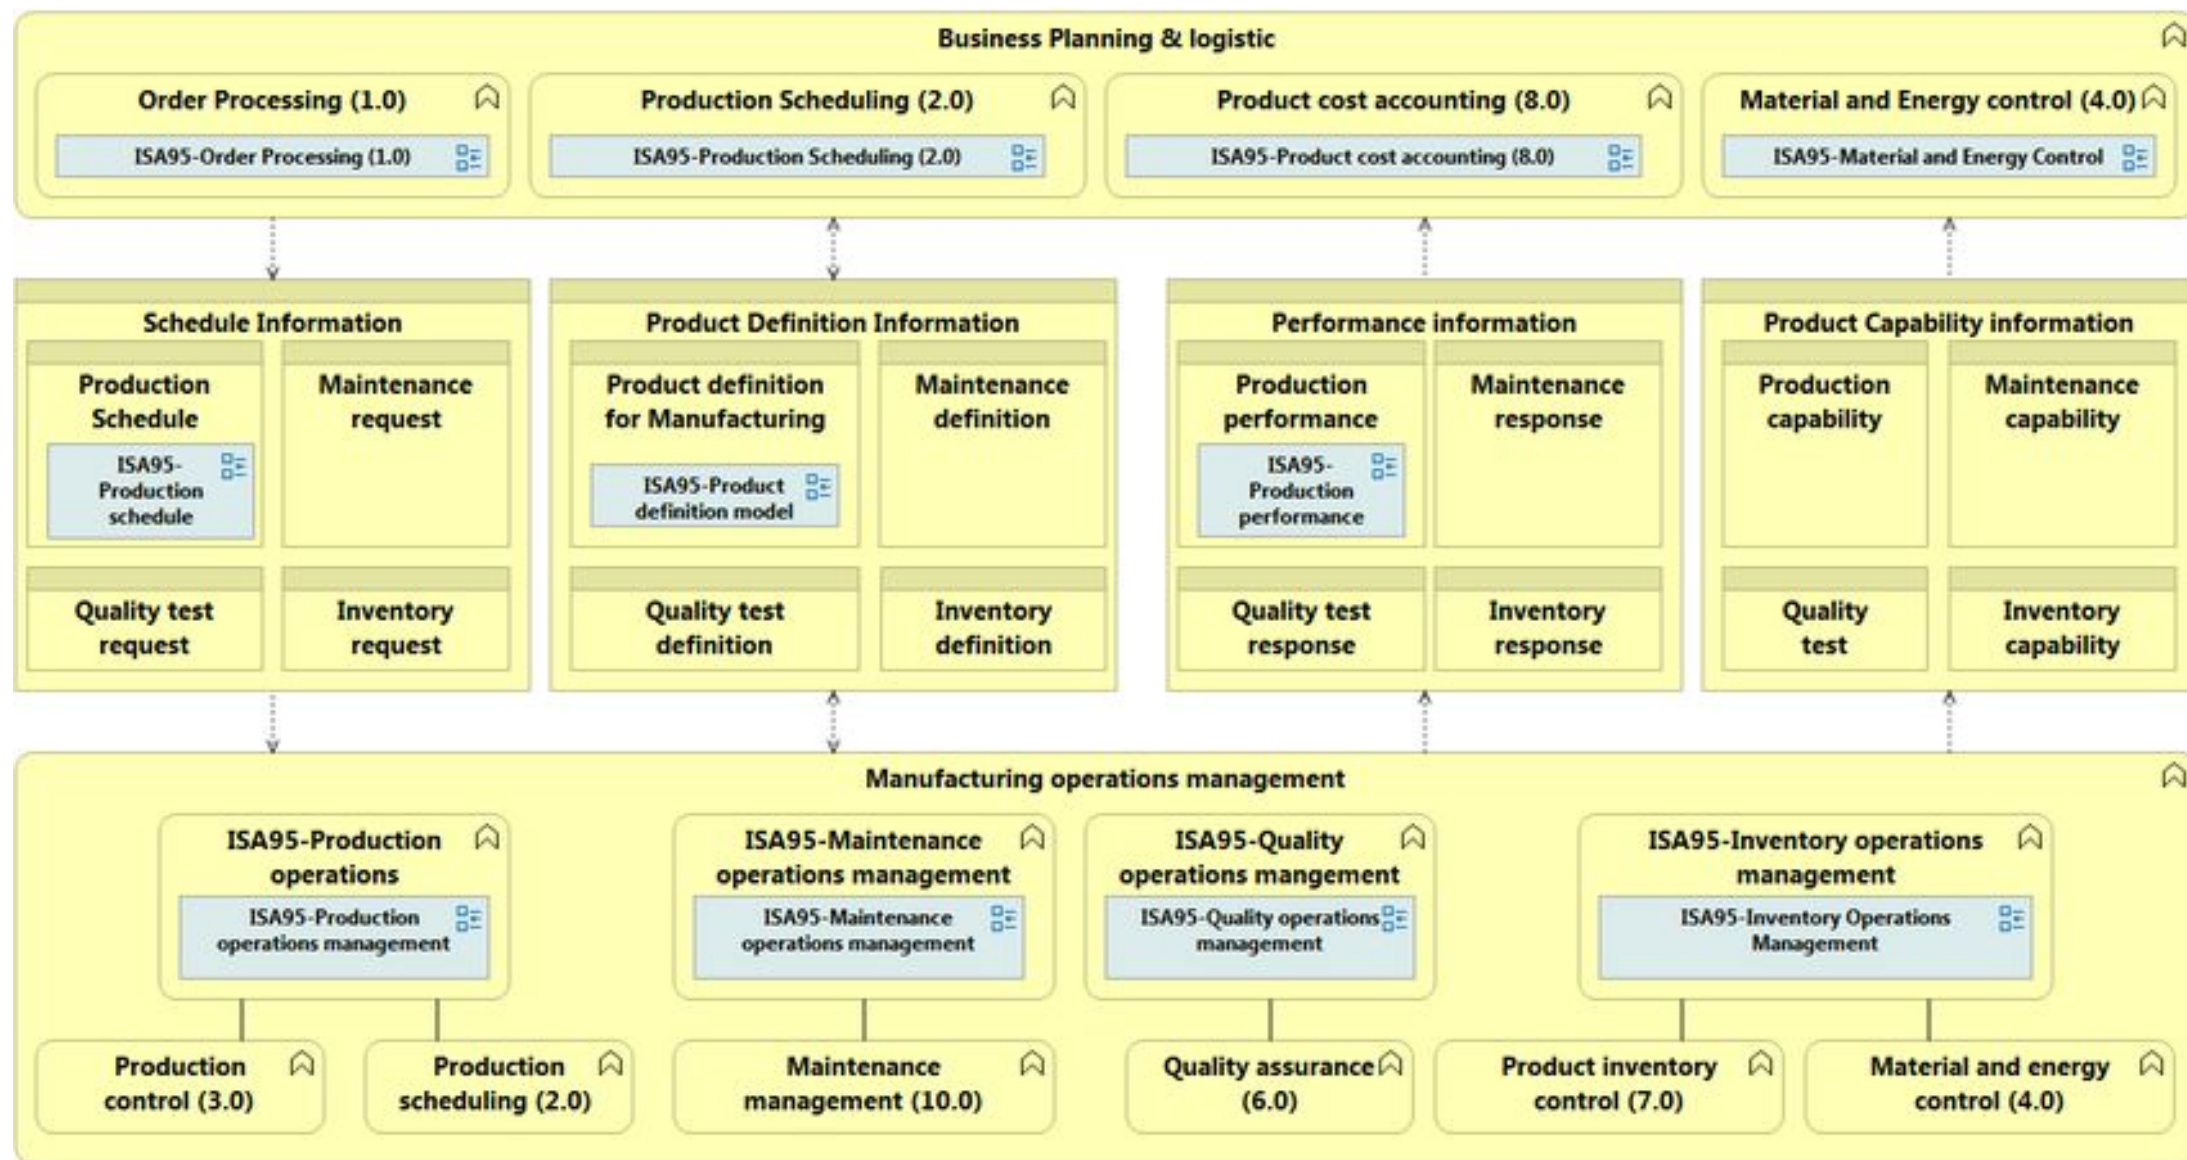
Business Planning & logistic

Order Processing (1.0)

ISA95-Order Processing (1.0)

Production Scheduling (2.0)

ISA95-Production Scheduling (2.0)

Product cost accounting (8.0)

ISA95-Product cost accounting (8.0)

Material and Energy control (4.0)

ISA95-Material and Energy Control

Schedule Information

Production Schedule

ISA95-Production schedule

Maintenance request

Quality test request

Inventory request

Product Definition Information

Product definition for Manufacturing

ISA95-Product definition model

Maintenance definition

Quality test definition

Inventory definition

Performance information

Production performance

ISA95-Production performance

Maintenance response

Quality test response

Inventory response

Product Capability information

Production capability

Maintenance capability

Quality test

Inventory capability

Manufacturing operations management

ISA95-Production operations

ISA95-Production operations management

ISA95-Maintenance operations management

ISA95-Maintenance operations management

ISA95-Quality operations mangement

ISA95-Quality operations management

ISA95-Inventory operations management

ISA95-Inventory Operations Management

Production control (3.0)

Production scheduling (2.0)

Maintenance management (10.0)

Quality assurance (6.0)

Product inventory control (7.0)

Material and energy control (4.0)